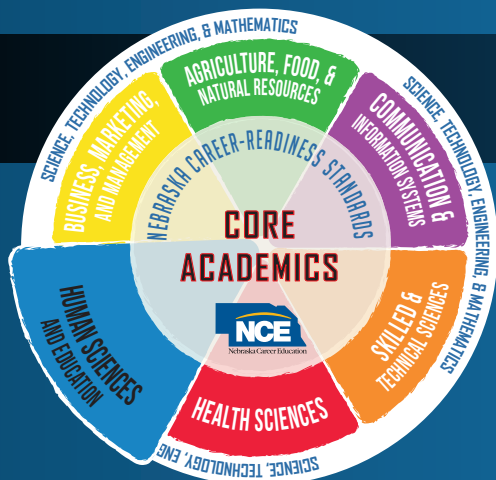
SCIENCE, TECHNOLOGY, ENGINEERING, & MATHEMATICS

AGRICULTURE, FOOD, & NATURAL RESOURCES

SCIENCE, TECHNOLOGY, ENGINEERING, & MATHEMATICS

BUSINESS, MARKETING, AND MANAGEMENT

COMMUNICATION & INFORMATION SYSTEMS

NEBRASKA CAREER-READINESS STANDARDS

CORE ACADEMICS

HUMAN SCIENCES AND EDUCATION

SKILLED & TECHNICAL SCIENCES

NCE
Nebraska Career Education

HEALTH SCIENCES

SCIENCE, TECHNOLOGY, ENG